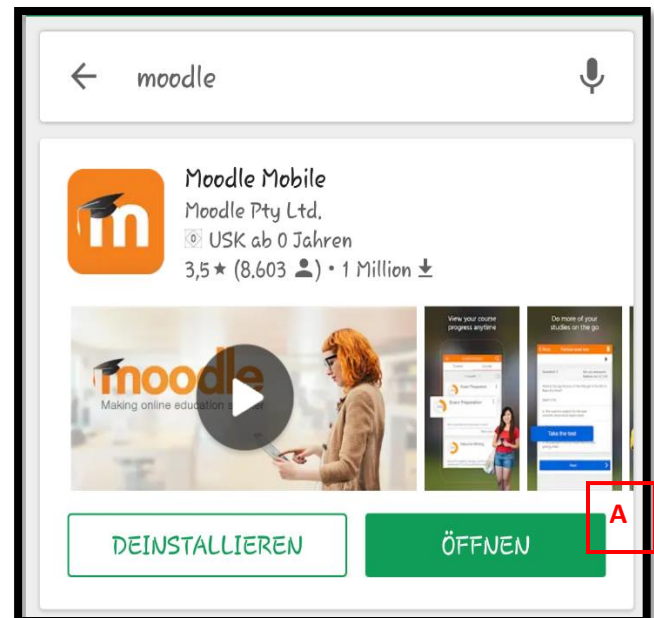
moodle

Moodle Mobile
Moodle Pty Ltd.
0 USK ab 0 Jahren
3,5 ★ (8.603) • 1 Million

moodle
Making online education s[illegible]

View your course progress anytime

Do more of your studies on the go

Take the test

DEINSTALLIEREN

ÖFFNEN

A